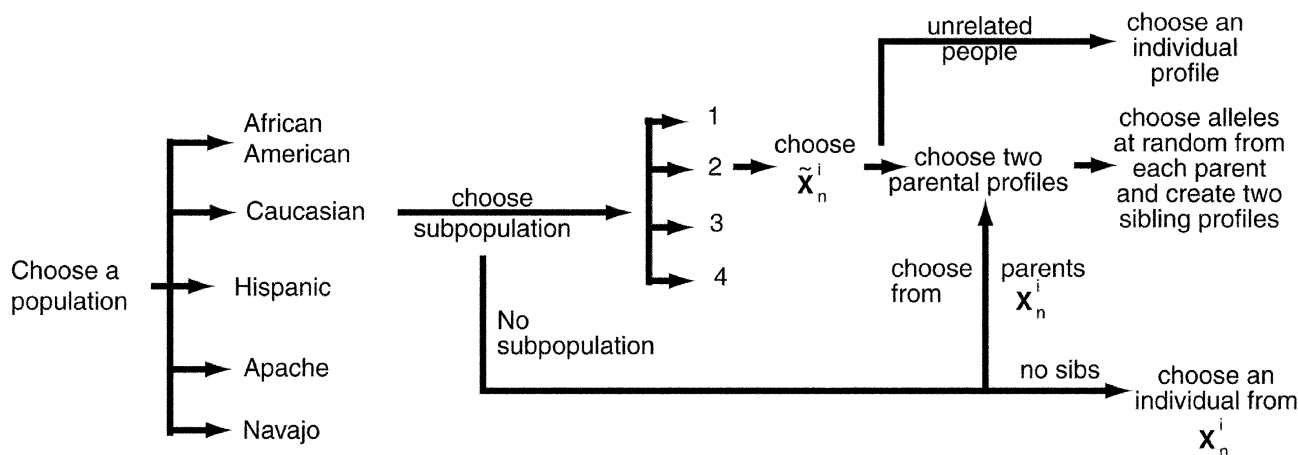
Choose a population

African American

Caucasian

Hispanic

Apache

Navajo

choose subpopulation

1

2

3

4

choose $\tilde{\mathbf{X}}_n^i$

unrelated people

choose an individual profile

choose two parental profiles

choose alleles at random from each parent and create two sibling profiles

choose from

parents $\mathbf{X}_n^i$

No subpopulation

no sibs

choose an individual from $\mathbf{X}_n^i$